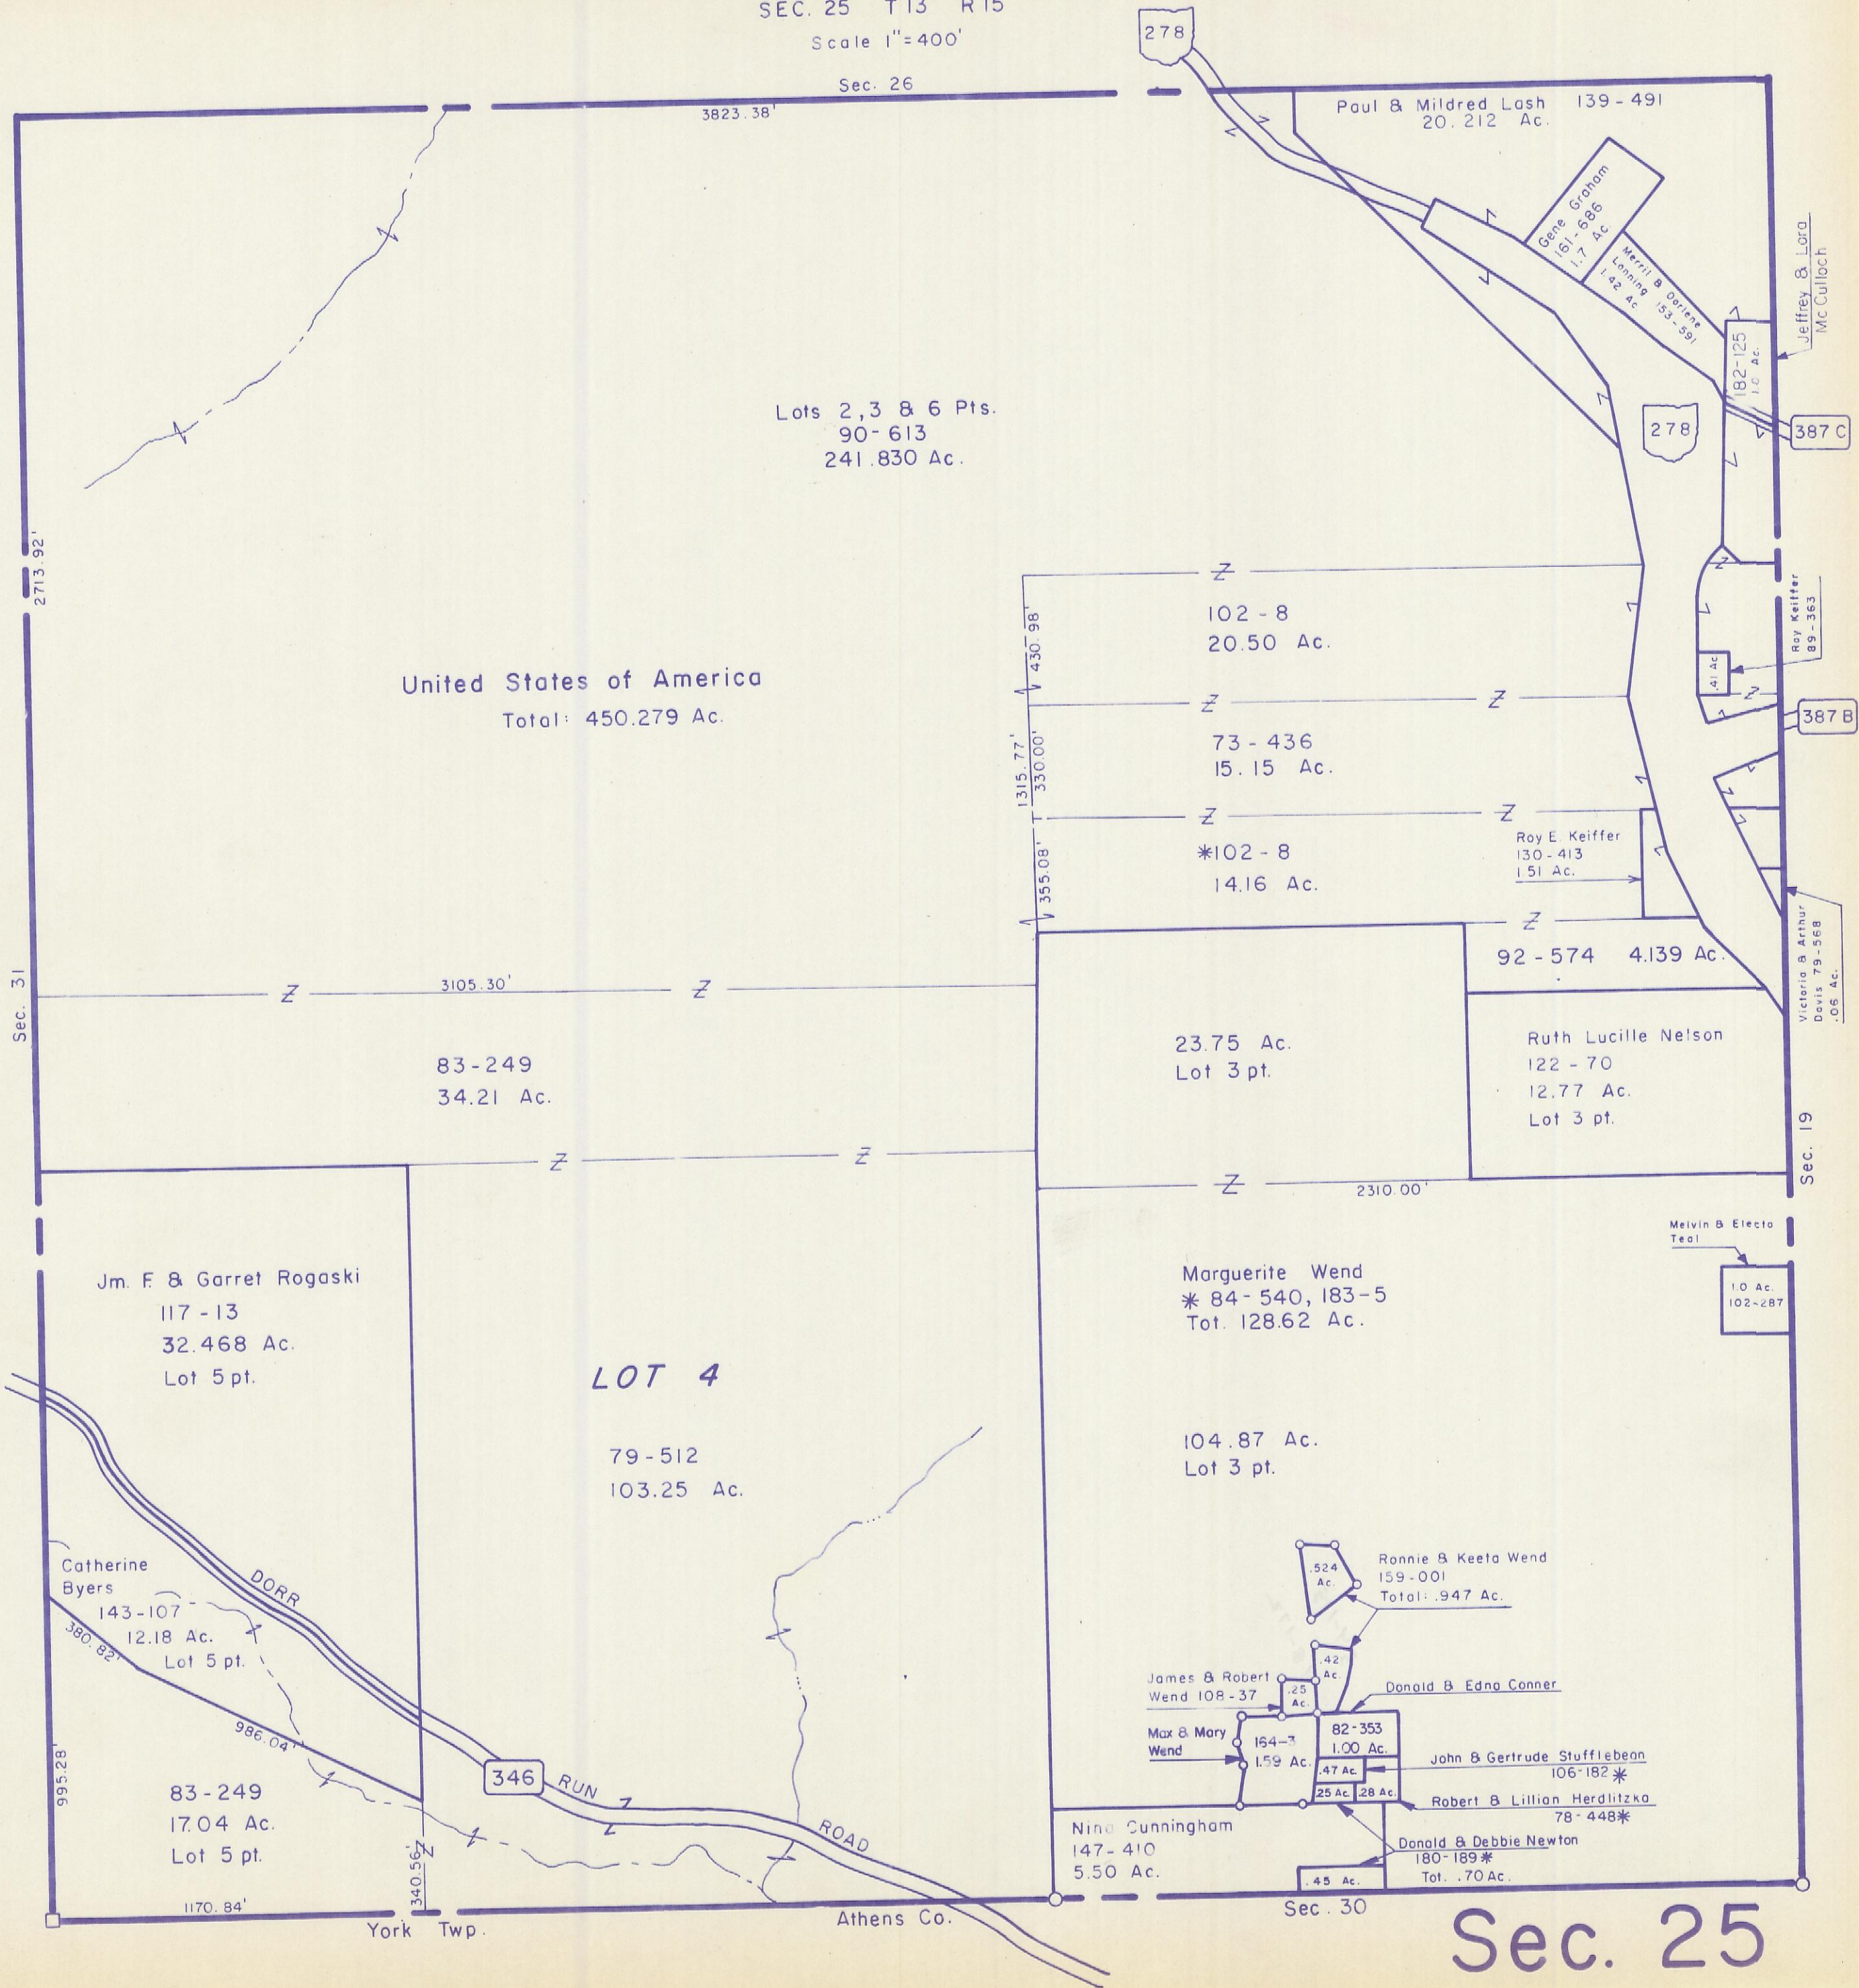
SEC. 25 T13 R15
Scale 1"=400'

278

Sec. 26
3823.38'

Paul & Mildred Lash 139-491
20.212 Ac.

Gene Graham
161-686
1.7 Ac.

Merril & Darlene Lanning 153-591
1.42 Ac.

Jeffrey & Lora McCulloch

182-125
1.0 Ac.

278

387 C

Lots 2,3 & 6 Pts.
90-613
241.830 Ac.

2713.92'

United States of America
Total: 450.279 Ac.

102-8
20.50 Ac.

430.98'
1315.77'
330.00'
355.08'

Roy Keiffer
89-363

.41 Ac.

387 B

73-436
15.15 Ac.

*102-8
14.16 Ac.

Roy E. Keiffer
130-413
1.51 Ac.

92-574 4.139 Ac.

Victoria & Arthur Davis 79-568
.06 Ac.

Sec. 31

3105.30'

83-249
34.21 Ac.

23.75 Ac.
Lot 3 pt.

Ruth Lucille Nelson
122-70
12.77 Ac.
Lot 3 pt.

Sec. 19

2310.00'

Melvin & Electa Teal

1.0 Ac.
102-287

Jm. F. & Garret Rogaski
117-13
32.468 Ac.
Lot 5 pt.

LOT 4

79-512
103.25 Ac.

Marguerite Wend
* 84-540, 183-5
Tot. 128.62 Ac.

104.87 Ac.
Lot 3 pt.

Catherine Byers
143-107
12.18 Ac.
Lot 5 pt.

380.82'

DORR

986.04'

346 RUN ROAD

995.28'

83-249
17.04 Ac.
Lot 5 pt.

340.56'

1170.84'

York Twp.

Athens Co.

.524 Ac.

Ronnie & Keeta Wend
159-001
Total: .947 Ac.

.42 Ac

James & Robert Wend 108-37

.25 Ac.

Donald & Edna Conner

Max & Mary Wend

164-3
1.59 Ac.

82-353
1.00 Ac.

.47 Ac.

John & Gertrude Stufflebean
106-182 *

.25 Ac. .28 Ac.

Robert & Lillian Herdlitzka
78-448*

Nina Cunningham
147-410
5.50 Ac.

Donald & Debbie Newton
180-189 *
Tot. .70 Ac.

.45 Ac.

Sec. 30

Sec. 25